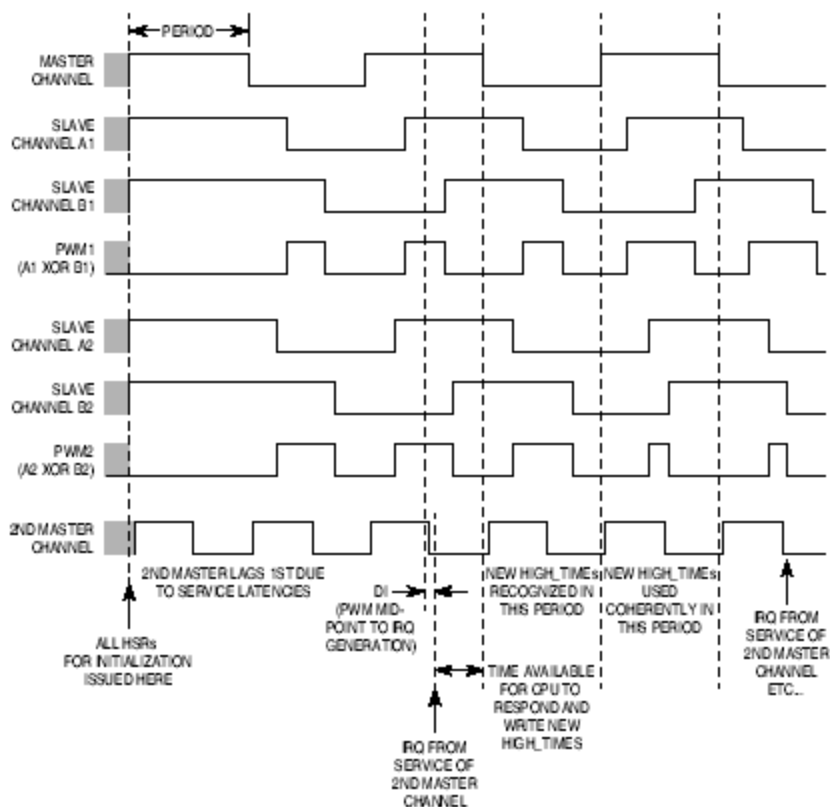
PERIOD

MASTER CHANNEL

SLAVE CHANNEL A1

SLAVE CHANNEL B1

PWM1 (A1 XOR B1)

SLAVE CHANNEL A2

SLAVE CHANNEL B2

PWM2 (A2 XOR B2)

2ND MASTER CHANNEL

2ND MASTER LAGS 1ST DUE TO SERVICE LATENCIES

DI

(PWM MID-POINT TO IRQ GENERATION)

NEW HIGH_TIMEs RECOGNIZED IN THIS PERIOD

NEW HIGH_TIMEs USED COHERENTLY IN THIS PERIOD

ALL HSRs FOR INITIALIZATION ISSUED HERE

TIME AVAILABLE FOR CPU TO RESPOND AND WRITE NEW HIGH_TIMES

IRQ FROM SERVICE OF 2ND MASTER CHANNEL

IRQ FROM SERVICE OF 2ND MASTER CHANNEL ETC...